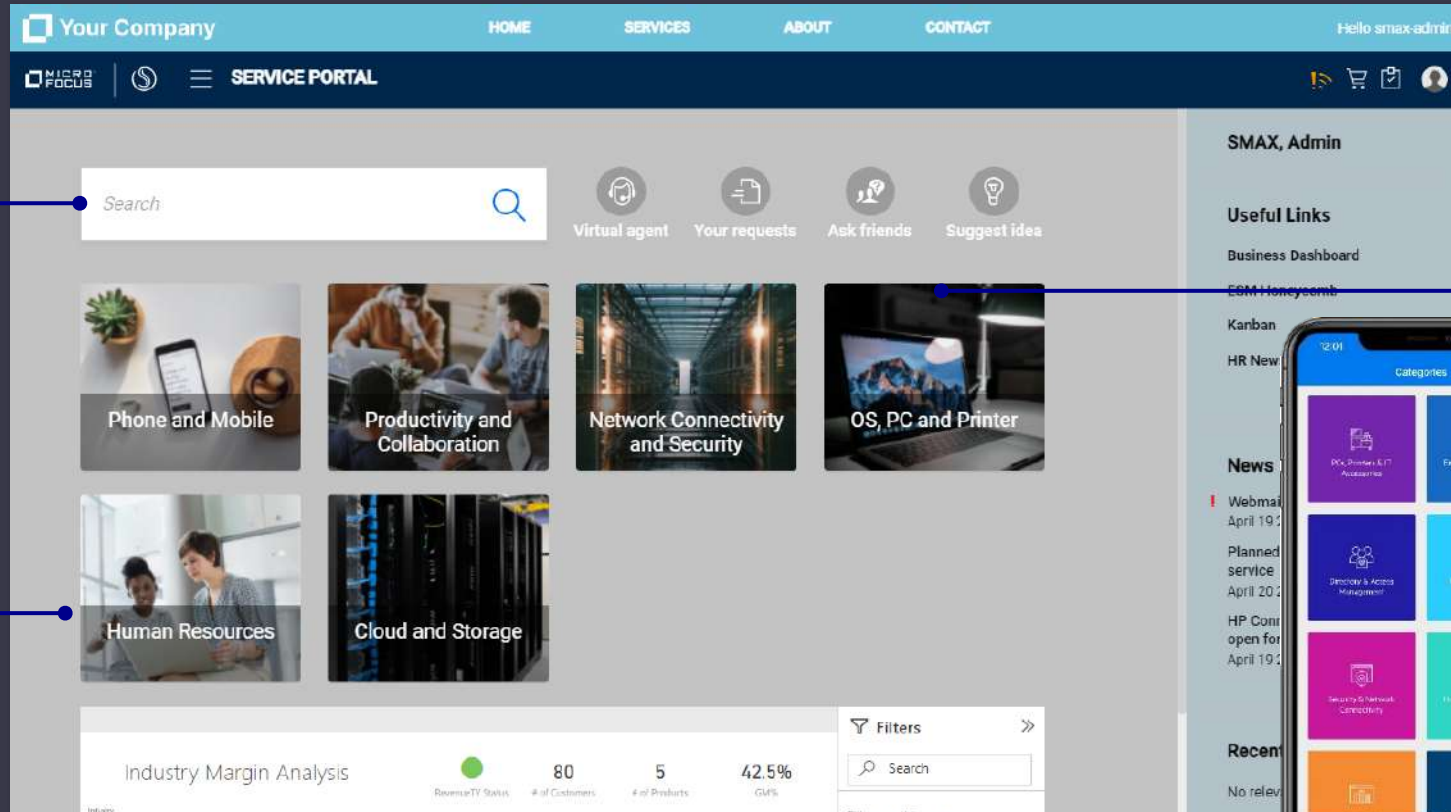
Your Company HOME SERVICES ABOUT CONTACT Hello smax-admin

MICRO FOCUS SERVICE PORTAL

Search

Virtual agent Your requests Ask friends Suggest idea

Phone and Mobile

Productivity and Collaboration

Network Connectivity and Security

OS, PC and Printer

Human Resources

Cloud and Storage

Industry Margin Analysis

80 # of Customers

5 # of Products

42.5% GM%

RevenueTY Status

Filters

Search

SMAX, Admin

Useful Links

Business Dashboard

ESM Honeycomb

Kanban

HR New

News

Webmai
April 19

Planned service
April 20

HP Con open fo
April 19

Recent

No relev

12:01

Categories

PCs, Printers & IT Accessories

Directory & Access Management

Security & Network Connectivity